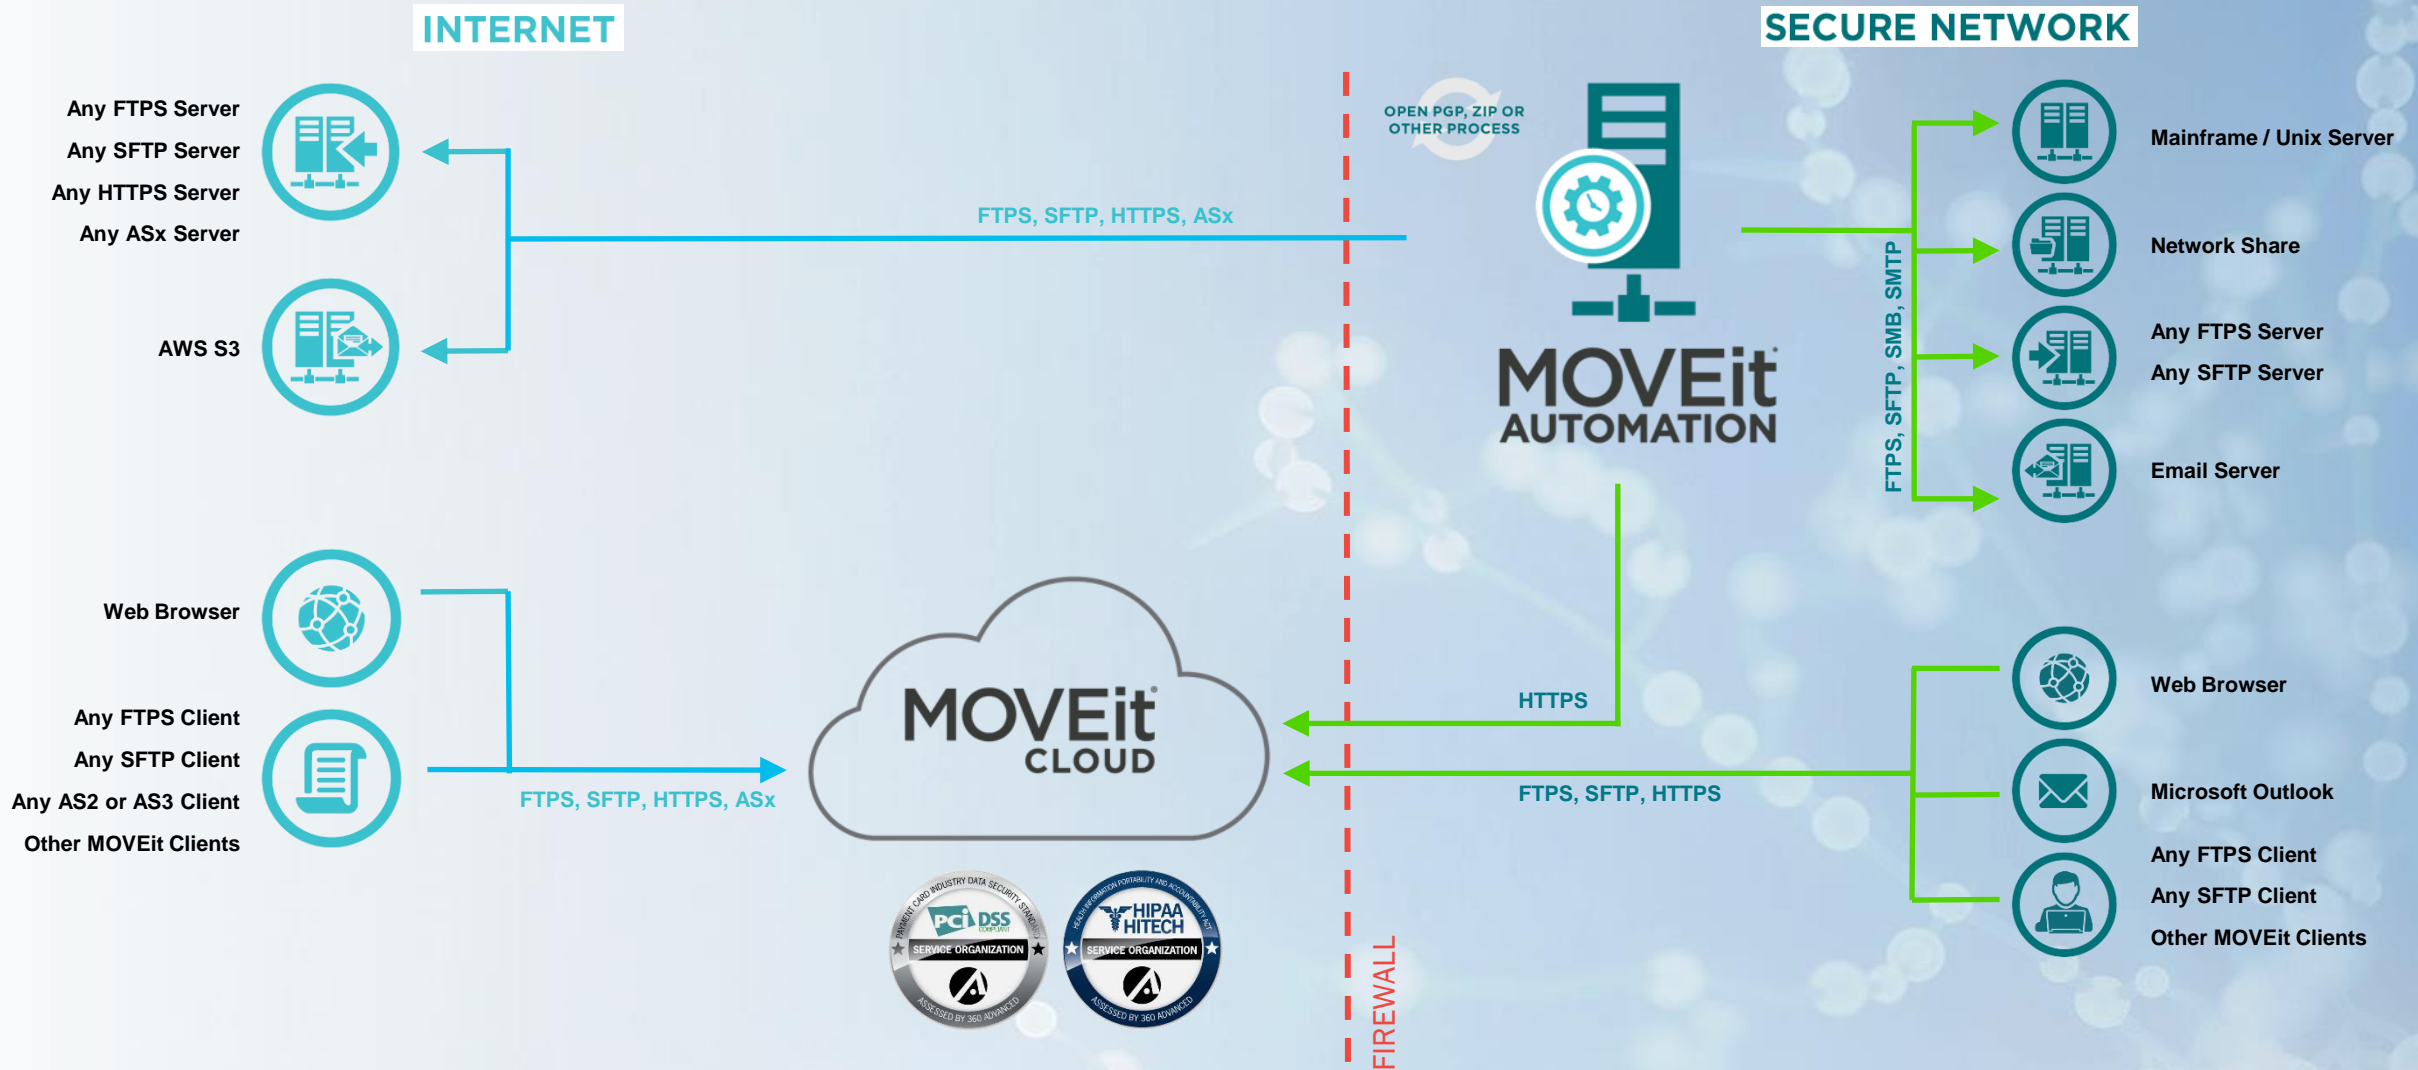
INTERNET

SECURE NETWORK

Any FTPS Server
Any SFTP Server
Any HTTPS Server
Any ASx Server

AWS S3

FTPS, SFTP, HTTPS, ASx

OPEN PGP, ZIP OR OTHER PROCESS

MOVEit AUTOMATION

FTPS, SFTP, SMB, SMTP

Mainframe / Unix Server

Network Share

Any FTPS Server
Any SFTP Server

Email Server

Web Browser

Any FTPS Client
Any SFTP Client
Any AS2 or AS3 Client
Other MOVEit Clients

FTPS, SFTP, HTTPS, ASx

MOVEit CLOUD

HTTPS

FTPS, SFTP, HTTPS

Web Browser

Microsoft Outlook

Any FTPS Client
Any SFTP Client
Other MOVEit Clients

PAYMENT CARD INDUSTRY DATA SECURITY STANDARD
PCI DSS COMPLIANT
SERVICE ORGANIZATION
ASSESSED BY 360 ADVANCED

HEALTH INFORMATION PORTABILITY AND ACCOUNTABILITY ACT
HIPAA HITECH
SERVICE ORGANIZATION
ASSESSED BY 360 ADVANCED

FIREWALL